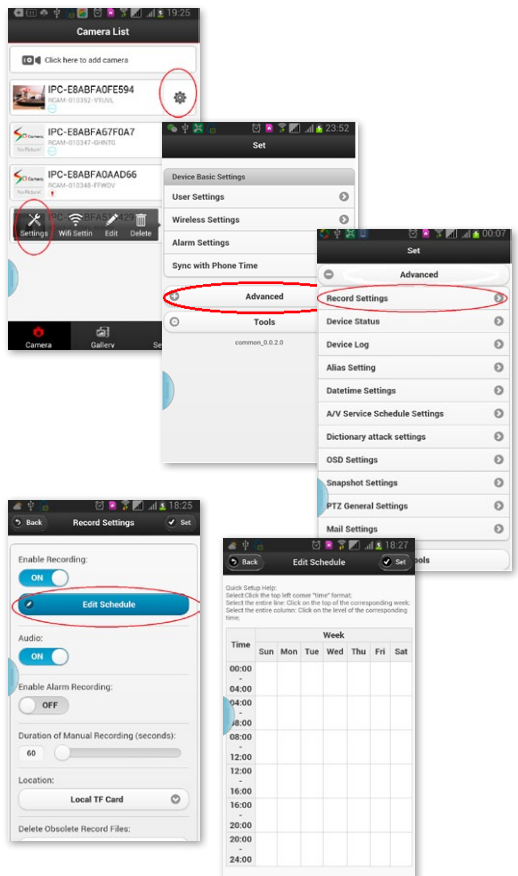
19:25

Camera List

Click here to add camera

IPC-E8ABFA0FE594
RCAM-010352-YFUUL

IPC-E8ABFA67F0A7
RCAM-010347-GHNTG
No Picture

IPC-E8ABFA0AAD66
RCAM-010348-FFWDV
No Picture

IPC-E8ABFA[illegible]

Settings
Wifi Settin
Edit
Delete

Camera
Gallery
Se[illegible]

23:52

Set

Device Basic Settings
User Settings
Wireless Settings
Alarm Settings
Sync with Phone Time

Advanced
Tools

common_0.0.2.0

00:07

Set

Advanced
Record Settings
Device Status
Device Log
Alias Setting
Datetime Settings
A/V Service Schedule Settings
Dictionary attack settings
OSD Settings
Snapshot Settings
PTZ General Settings
Mail Settings

18:25

Back
Record Settings
Set

Enable Recording:
ON
Edit Schedule

Audio:
ON

Enable Alarm Recording:
OFF

Duration of Manual Recording (seconds):
60

Location:
Local TF Card

Delete Obsolete Record Files:

18:27

Back
Edit Schedule
Set

Quick Setup Help:
Select Click the top left corner "time" format;
Select the entire line: Click on the top of the corresponding week;
Select the entire column: Click on the level of the corresponding time;

| Time | Week | | | | | | |
|---|---|---|---|---|---|---|---|
| | Sun | Mon | Tue | Wed | Thu | Fri | Sat |
| 00:00 - 04:00 | | | | | | | |
| 04:00 - 08:00 | | | | | | | |
| 08:00 - 12:00 | | | | | | | |
| 12:00 - 16:00 | | | | | | | |
| 16:00 - 20:00 | | | | | | | |
| 20:00 - 24:00 | | | | | | | |

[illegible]ols